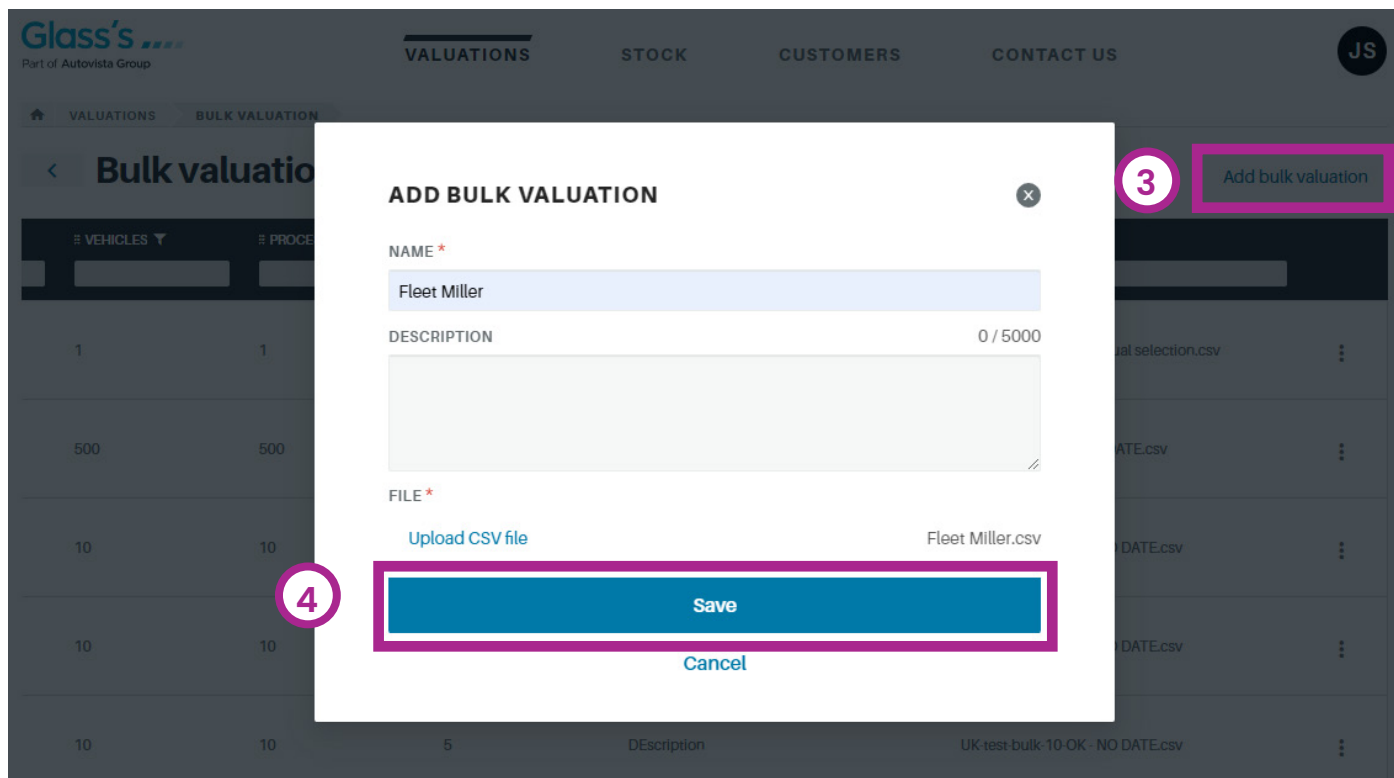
Glass's
Part of Autovista Group

VALUATIONS STOCK CUSTOMERS CONTACT US JS

VALUATIONS BULK VALUATION

Bulk valuatio

3 Add bulk valuation

VEHICLES PROCE

| 1 | 1 | | | ual selection.csv |
|---|---|---|---|---|
| 500 | 500 | | | ATE.csv |
| 10 | 10 | | | O DATE.csv |
| 10 | 10 | | | O DATE.csv |
| 10 | 10 | 5 | DEscription | UK-test-bulk-10-OK - NO DATE.csv |

ADD BULK VALUATION

NAME *
Fleet Miller

DESCRIPTION 0 / 5000

FILE *
Upload CSV file Fleet Miller.csv

4 Save

Cancel